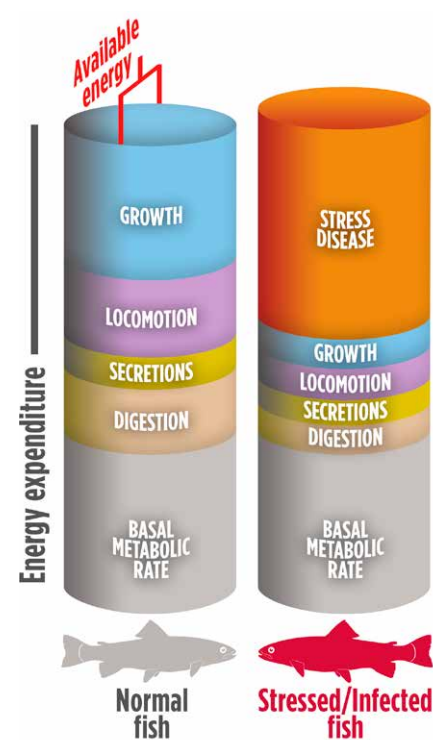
Available energy

Energy expenditure

GROWTH

LOCOMOTION

SECRETIONS

DIGESTION

BASAL METABOLIC RATE

STRESS DISEASE

GROWTH

LOCOMOTION

SECRETIONS

DIGESTION

BASAL METABOLIC RATE

Normal fish

Stressed/Infected fish